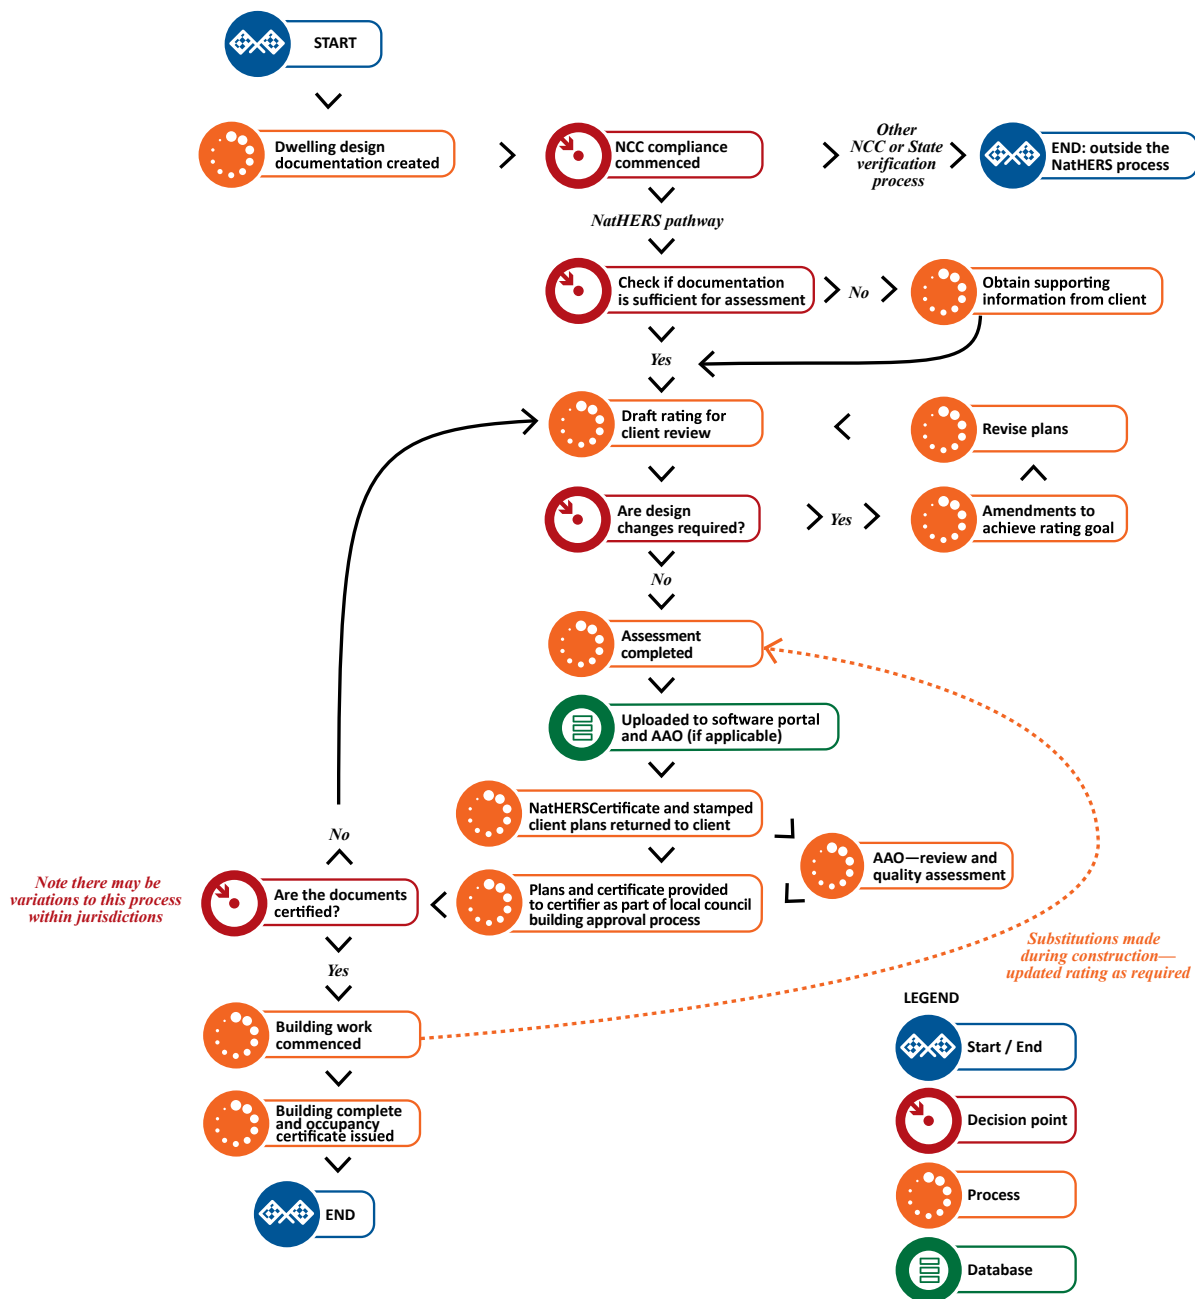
START

Dwelling design documentation created

NCC compliance commenced

Other NCC or State verification process

END: outside the NatHERS process

NatHERS pathway

Check if documentation is sufficient for assessment

No

Obtain supporting information from client

Yes

Draft rating for client review

Revise plans

Are design changes required?

Yes

Amendments to achieve rating goal

No

Assessment completed

Uploaded to software portal and AAO (if applicable)

NatHERSCertificate and stamped client plans returned to client

AAO—review and quality assessment

No

Note there may be variations to this process within jurisdictions

Are the documents certified?

Plans and certificate provided to certifier as part of local council building approval process

Substitutions made during construction—updated rating as required

Yes

LEGEND

Building work commenced

Start / End

Decision point

Building complete and occupancy certificate issued

Process

END

Database